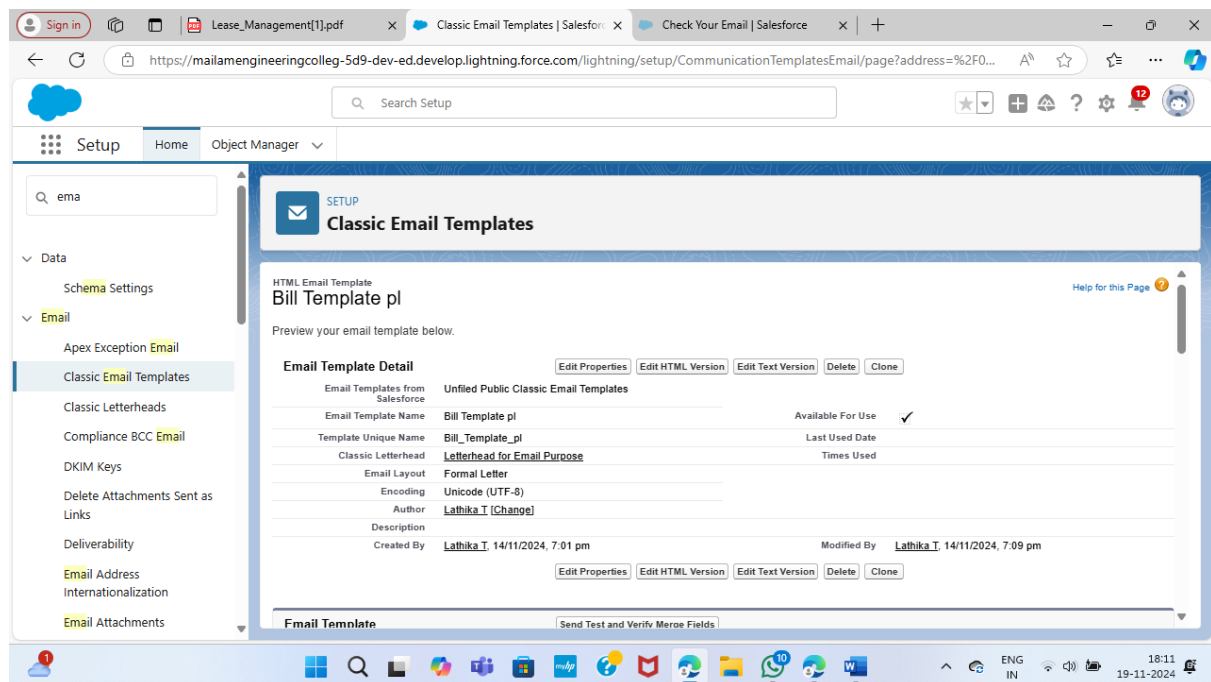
Sign in | Lease_Management[1].pdf | Classic Email Templates | Salesforc | Check Your Email | Salesforce

https://mailamengineeringcolleg-5d9-dev-ed.develop.lightning.force.com/lightning/setup/CommunicationTemplatesEmail/page?address=%2F0...

Search Setup

12

Setup Home Object Manager

ema

Data
Schema Settings
Email
Apex Exception Email
Classic Email Templates
Classic Letterheads
Compliance BCC Email
DKIM Keys
Delete Attachments Sent as Links
Deliverability
Email Address Internationalization
Email Attachments

SETUP
Classic Email Templates

HTML Email Template
Bill Template pl

Help for this Page

Preview your email template below.

Email Template Detail

Edit Properties | Edit HTML Version | Edit Text Version | Delete | Clone

| | | | |
|---|---|---|---|
| Email Templates from Salesforce | Unfiled Public Classic Email Templates | | |
| Email Template Name | Bill Template pl | Available For Use | ✓ |
| Template Unique Name | Bill_Template_pl | Last Used Date | |
| Classic Letterhead | Letterhead for Email Purpose | Times Used | |
| Email Layout | Formal Letter | | |
| Encoding | Unicode (UTF-8) | | |
| Author | Lathika T [Change] | | |
| Description | | | |
| Created By | Lathika T, 14/11/2024, 7:01 pm | Modified By | Lathika T, 14/11/2024, 7:09 pm |

Edit Properties | Edit HTML Version | Edit Text Version | Delete | Clone

Email Template

Send Test and Verify Merge Fields

1

10

ENG IN

18:11
19-11-2024